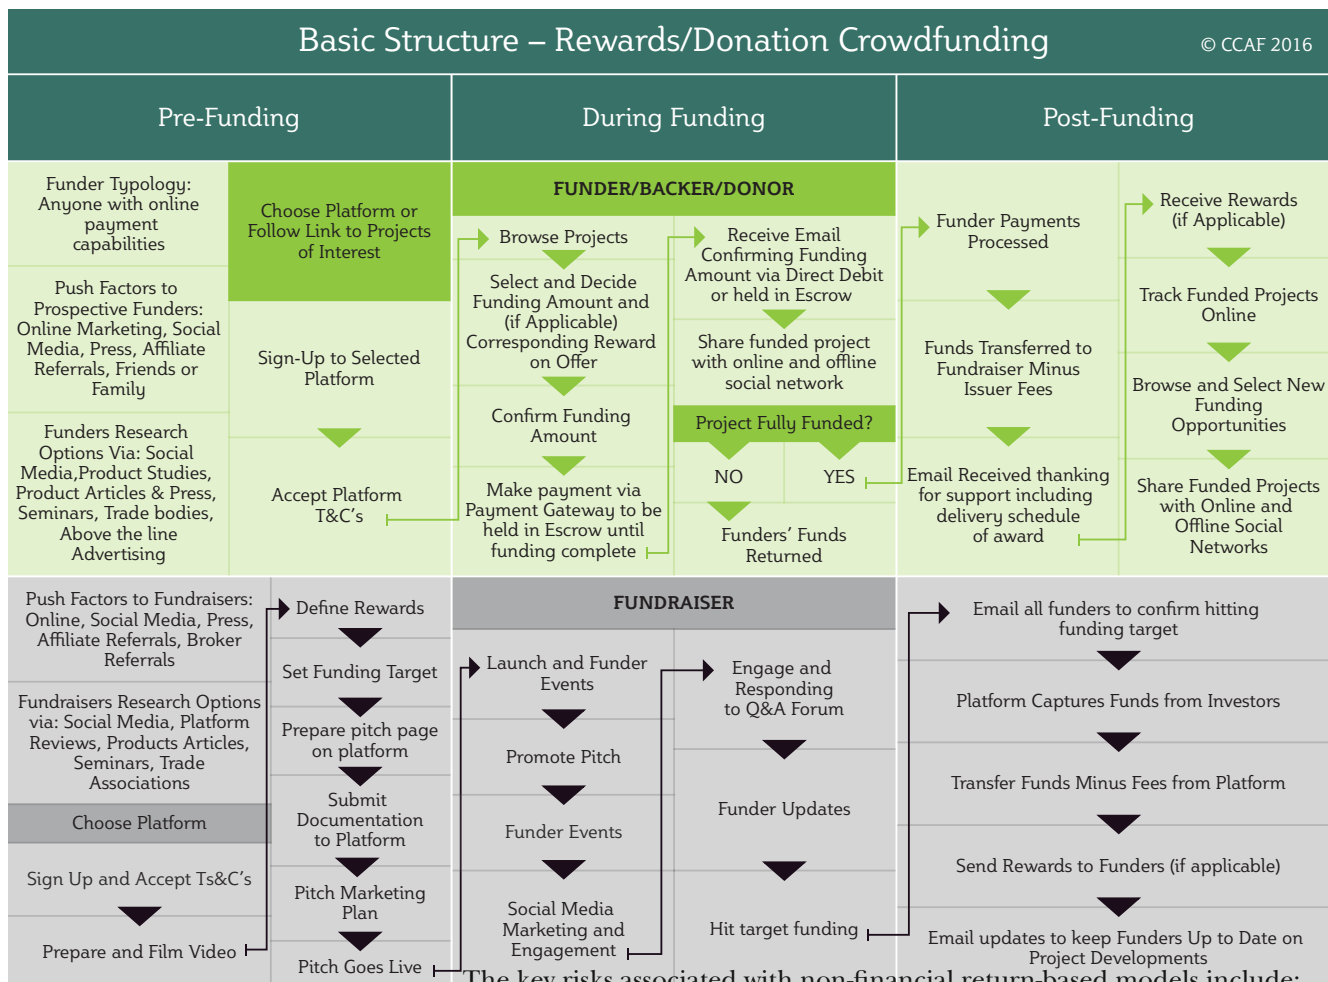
Basic Structure – Rewards/Donation Crowdfunding © CCAF 2016

| Pre-Funding | During Funding | Post-Funding |
|---|---|---|

Funder Typology: Anyone with online payment capabilities

Push Factors to Prospective Funders: Online Marketing, Social Media, Press, Affiliate Referrals, Friends or Family

Funders Research Options Via: Social Media,Product Studies, Product Articles & Press, Seminars, Trade bodies, Above the line Advertising

Choose Platform or Follow Link to Projects of Interest

Sign-Up to Selected Platform

Accept Platform T&C's

FUNDER/BACKER/DONOR

Browse Projects

Select and Decide Funding Amount and (if Applicable) Corresponding Reward on Offer

Confirm Funding Amount

Make payment via Payment Gateway to be held in Escrow until funding complete

Receive Email Confirming Funding Amount via Direct Debit or held in Escrow

Share funded project with online and offline social network

Project Fully Funded?

NO

YES

Funders' Funds Returned

Funder Payments Processed

Funds Transferred to Fundraiser Minus Issuer Fees

Email Received thanking for support including delivery schedule of award

Receive Rewards (if Applicable)

Track Funded Projects Online

Browse and Select New Funding Opportunities

Share Funded Projects with Online and Offline Social Networks

Push Factors to Fundraisers: Online, Social Media, Press, Affiliate Referrals, Broker Referrals

Fundraisers Research Options via: Social Media, Platform Reviews, Products Articles, Seminars, Trade Associations

Choose Platform

Sign Up and Accept Ts&C's

Prepare and Film Video

Define Rewards

Set Funding Target

Prepare pitch page on platform

Submit Documentation to Platform

Pitch Marketing Plan

Pitch Goes Live

FUNDRAISER

Launch and Funder Events

Promote Pitch

Funder Events

Social Media Marketing and Engagement

Engage and Responding to Q&A Forum

Funder Updates

Hit target funding

Email all funders to confirm hitting funding target

Platform Captures Funds from Investors

Transfer Funds Minus Fees from Platform

Send Rewards to Funders (if applicable)

Email updates to keep Funders Up to Date on Project Developments

The key risks associated with non-financial return-based models include: